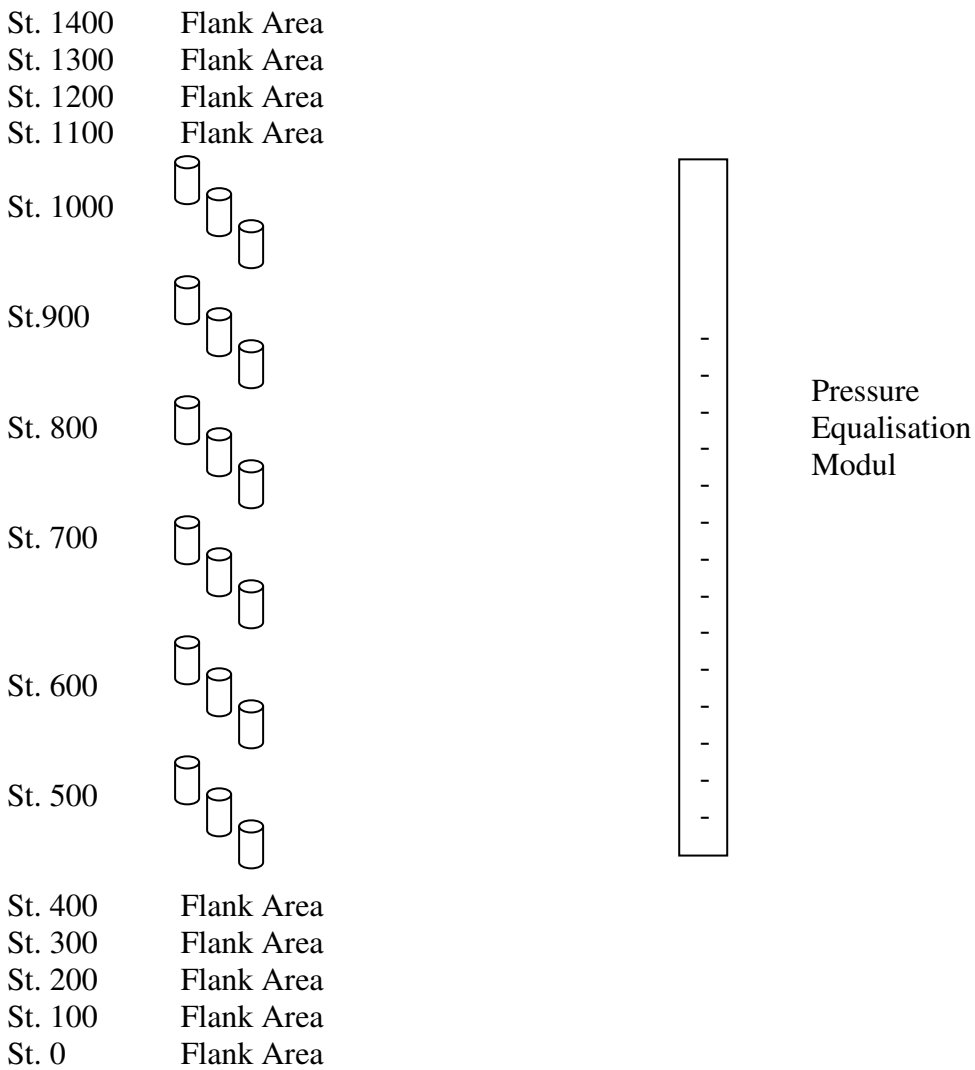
St. 1400 Flank Area
St. 1300 Flank Area
St. 1200 Flank Area
St. 1100 Flank Area
St. 1000
St.900
St. 800
St. 700
St. 600
St. 500
St. 400 Flank Area
St. 300 Flank Area
St. 200 Flank Area
St. 100 Flank Area
St. 0 Flank Area

-
-
-
-
-
-
-
-
-
-
-
-
-
-

Pressure Equalisation Modul